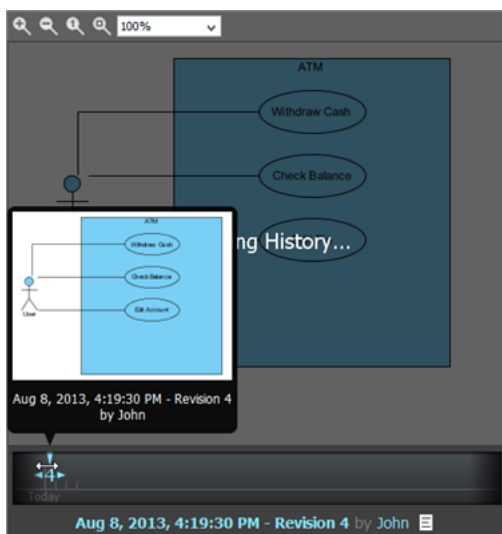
100%

ATM

Withdraw Cash

Check Balance

ng History...

ATM

Withdraw Cash

Check Balance

Edit Account

User

Aug 8, 2013, 4:19:30 PM - Revision 4 by John

4

Today

Aug 8, 2013, 4:19:30 PM - Revision 4 by John